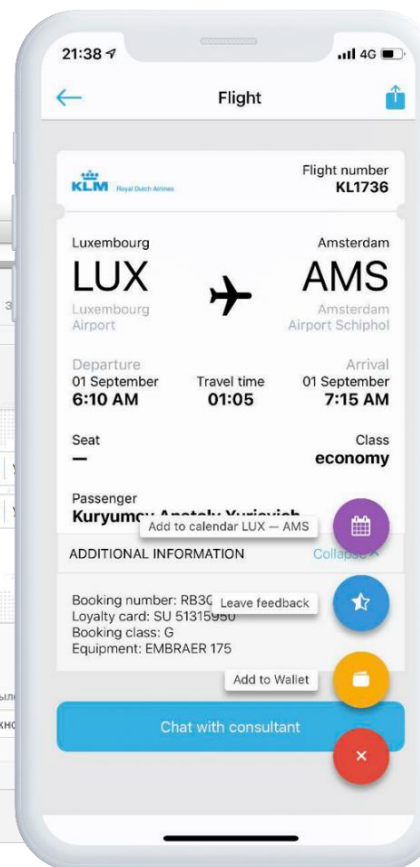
21:38

4G

Flight

KLM Royal Dutch Airlines

Flight number
KL1736

Luxembourg
LUX
Luxembourg Airport

Amsterdam
AMS
Amsterdam Airport Schiphol

Departure
01 September
6:10 AM

Travel time
01:05

Arrival
01 September
7:15 AM

Seat
—

Class
economy

Passenger
Kuryum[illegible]

Add to calendar LUX — AMS

ADDITIONAL INFORMATION

Collapse

Booking number: RB3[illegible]
Leave feedback
Loyalty card: SU 51315950
Booking class: G
Equipment: EMBRAER 175

Add to Wallet

Chat with consultant